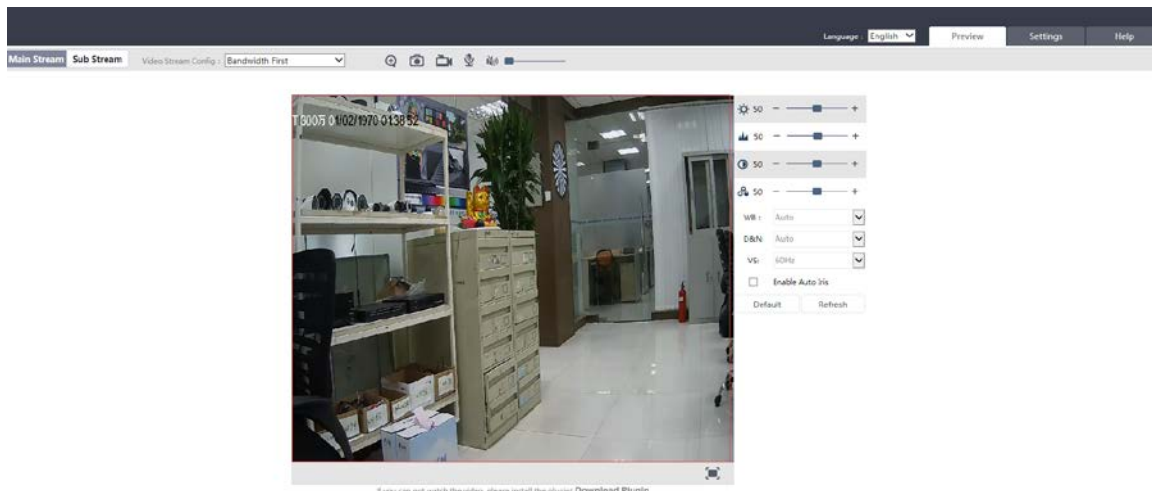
Language : English
Preview
Settings
Help

Main Stream
Sub Stream
Video Stream Config : Bandwidth First

T 800Я 01/02/1970 013852

50 − +
50 − +
50 − +
50 − +
WB : Auto
D&N: Auto
VS: 50Hz
Enable Auto Iris
Default
Refresh

If you can not watch the video, please install the plugin Download Plugin